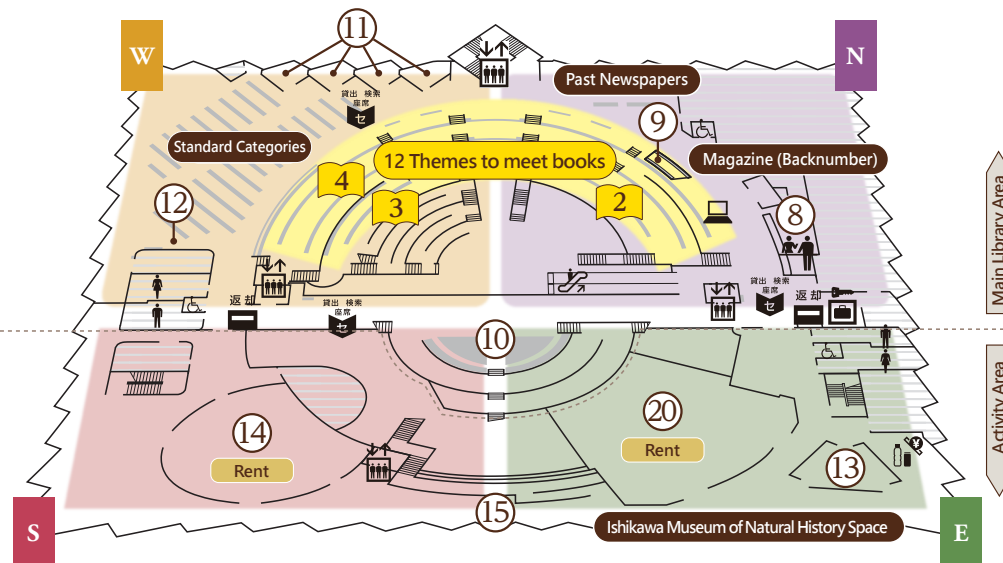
W

11

N

Past Newspapers

貸出 検索 座席 セ

9

Standard Categories

12 Themes to meet books

Magazine (Backnumber)

4

3

2

12

8

返却

貸出 検索 座席 セ

貸出 検索 座席 セ

返却

Main Library Area

10

Activity Area

14

20

Rent

Rent

13

S

15

Ishikawa Museum of Natural History Space

E